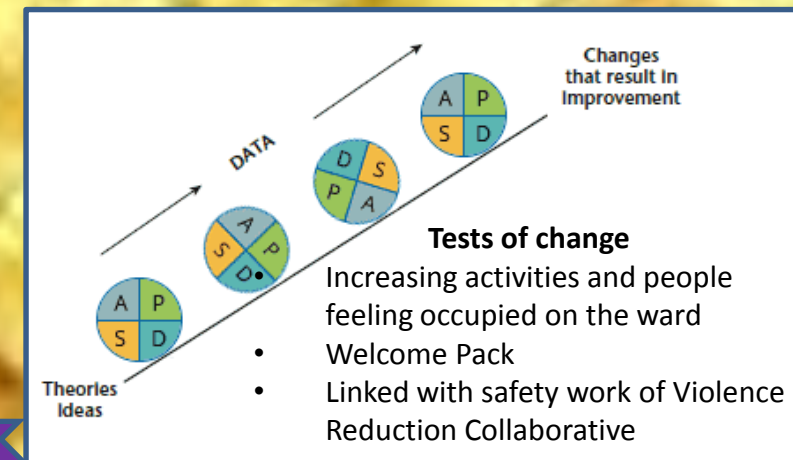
Changes that result in improvement

DATA

A P S D

A P S D

D S P A

A P S D

Theories Ideas

Tests of change

• Increasing activities and people feeling occupied on the ward
• Welcome Pack
• Linked with safety work of Violence Reduction Collaborative